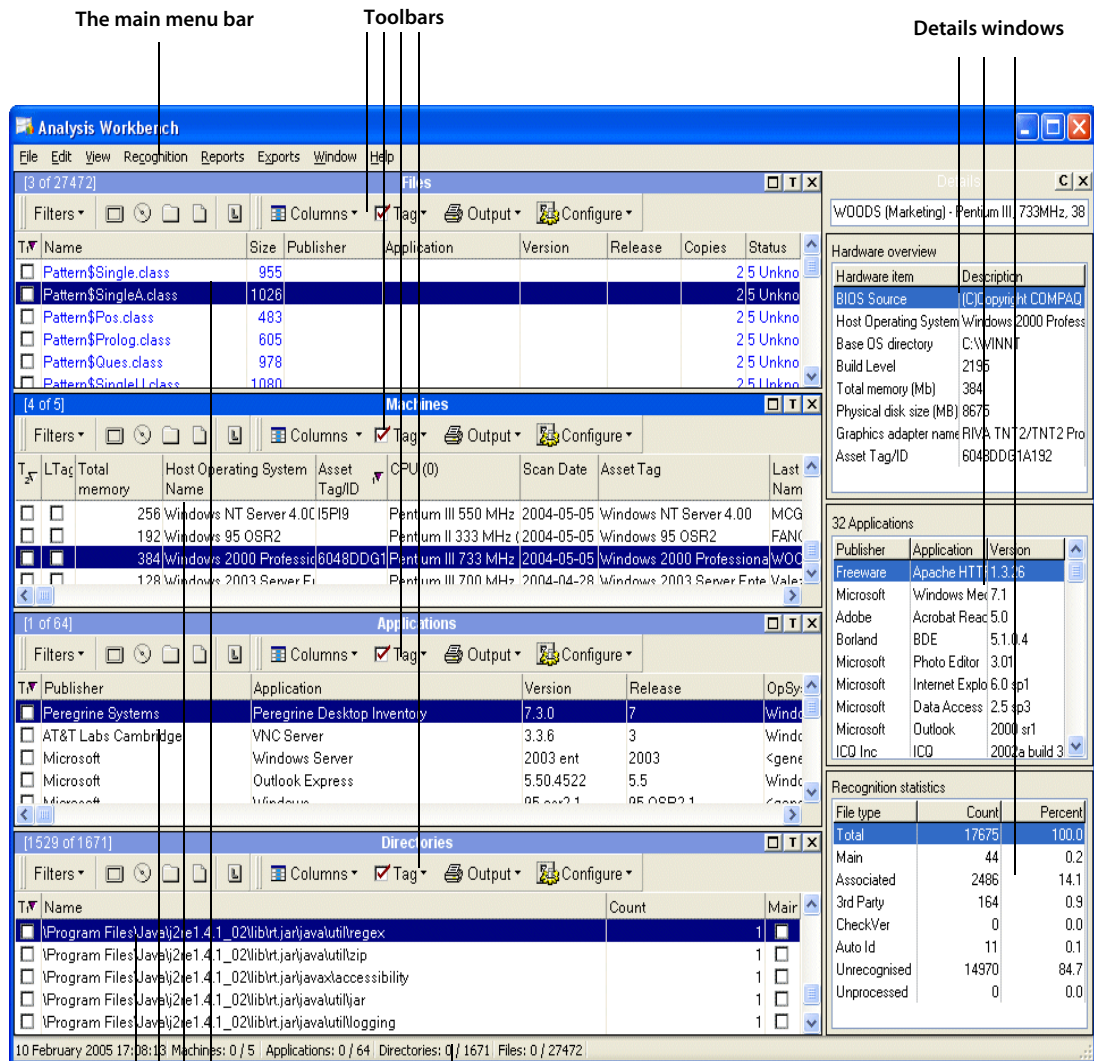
The main menu bar

Toolbars

Details windows

Analysis Workbench

File Edit View Recognition Reports Exports Window Help

[3 of 27472] Files

Filters Columns Tag Output Configure

| T | Name | Size | Publisher | Application | Version | Release | Copies | Status |
|---|---|---|---|---|---|---|---|---|
| | Pattern$Single.class | 955 | | | | | 2 | 5 Unkno |
| | Pattern$SingleA.class | 1026 | | | | | 2 | 5 Unkno |
| | Pattern$Pos.class | 483 | | | | | 2 | 5 Unkno |
| | Pattern$Prolog.class | 605 | | | | | 2 | 5 Unkno |
| | Pattern$Ques.class | 978 | | | | | 2 | 5 Unkno |
| | Pattern$SingleU.class | 1080 | | | | | 2 | 5 Unkno |

[4 of 5] Machines

Filters Columns Tag Output Configure

| T | LTag | Total memory | Host Operating System Name | Asset Tag/ID | CPU (0) | Scan Date | Asset Tag | Last Nam |
|---|---|---|---|---|---|---|---|---|
| | | 256 | Windows NT Server 4.00 | I5PI9 | Pentium III 550 MHz | 2004-05-05 | Windows NT Server 4.00 | MCG |
| | | 192 | Windows 95 OSR2 | | Pentium II 333 MHz ( | 2004-05-05 | Windows 95 OSR2 | FANC |
| | | 384 | Windows 2000 Professic | 6048DDG1 | Pentium III 733 MHz | 2004-05-05 | Windows 2000 Professiona | WOC |
| | | 128 | Windows 2003 Server Ei | | Pentium III 700 MHz | 2004-04-28 | Windows 2003 Server Ente | Vale: |

[1 of 64] Applications

Filters Columns Tag Output Configure

| T | Publisher | Application | Version | Release | OpSy |
|---|---|---|---|---|---|
| | Peregrine Systems | Peregrine Desktop Inventory | 7.3.0 | 7 | Windo |
| | AT&T Labs Cambridge | VNC Server | 3.3.6 | 3 | Windo |
| | Microsoft | Windows Server | 2003 ent | 2003 | <gene |
| | Microsoft | Outlook Express | 5.50.4522 | 5.5 | Windo |
| | Microsoft | Windows | 95 osr2.1 | 95 OSR2.1 | <gene |

[1529 of 1671] Directories

Filters Columns Tag Output Configure

| T | Name | Count | Main |
|---|---|---|---|
| | \Program Files\Java\j2re1.4.1_02\lib\rt.jar\java\util\regex | 1 | |
| | \Program Files\Java\j2re1.4.1_02\lib\rt.jar\java\util\zip | 1 | |
| | \Program Files\Java\j2re1.4.1_02\lib\rt.jar\javax\accessibility | 1 | |
| | \Program Files\Java\j2re1.4.1_02\lib\rt.jar\java\util\jar | 1 | |
| | \Program Files\Java\j2re1.4.1_02\lib\rt.jar\java\util\logging | 1 | |

Details C X

WOODS (Marketing) - Pentium III, 733MHz, 38

Hardware overview

| Hardware item | Description |
|---|---|
| BIOS Source | (C)Copyright COMPAQ |
| Host Operating System | Windows 2000 Profess |
| Base OS directory | C:\WINNT |
| Build Level | 2195 |
| Total memory (Mb) | 384 |
| Physical disk size (MB) | 8675 |
| Graphics adapter name | RIVA TNT2/TNT2 Pro |
| Asset Tag/ID | 6048DDG1A192 |

32 Applications

| Publisher | Application | Version |
|---|---|---|
| Freeware | Apache HTT | 1.3.26 |
| Microsoft | Windows Med | 7.1 |
| Adobe | Acrobat Read | 5.0 |
| Borland | BDE | 5.1.0.4 |
| Microsoft | Photo Editor | 3.01 |
| Microsoft | Internet Explo | 6.0 sp1 |
| Microsoft | Data Access | 2.5 sp3 |
| Microsoft | Outlook | 2000 sr1 |
| ICQ Inc | ICQ | 2002a build 3 |

Recognition statistics

| File type | Count | Percent |
|---|---|---|
| Total | 17675 | 100.0 |
| Main | 44 | 0.2 |
| Associated | 2486 | 14.1 |
| 3rd Party | 164 | 0.9 |
| CheckVer | 0 | 0.0 |
| Auto Id | 11 | 0.1 |
| Unrecognised | 14970 | 84.7 |
| Unprocessed | 0 | 0.0 |

10 February 2005 17:08:13 Machines: 0 / 5 Applications: 0 / 64 Directories: 0 / 1671 Files: 0 / 27472